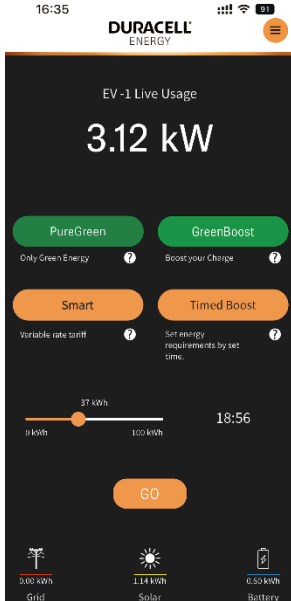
16:35

91

DURACELL ENERGY

EV -1 Live Usage

3.12 kW

PureGreen

GreenBoost

Only Green Energy

?

Boost your Charge

?

Smart

Timed Boost

Variable rate tariff

?

Set energy requirements by set time.

?

37 KWh

0 kWh

100 kWh

18:56

GO

0.00 KWh

Grid

1.14 kWh

Solar

0.50 kWh

Battery